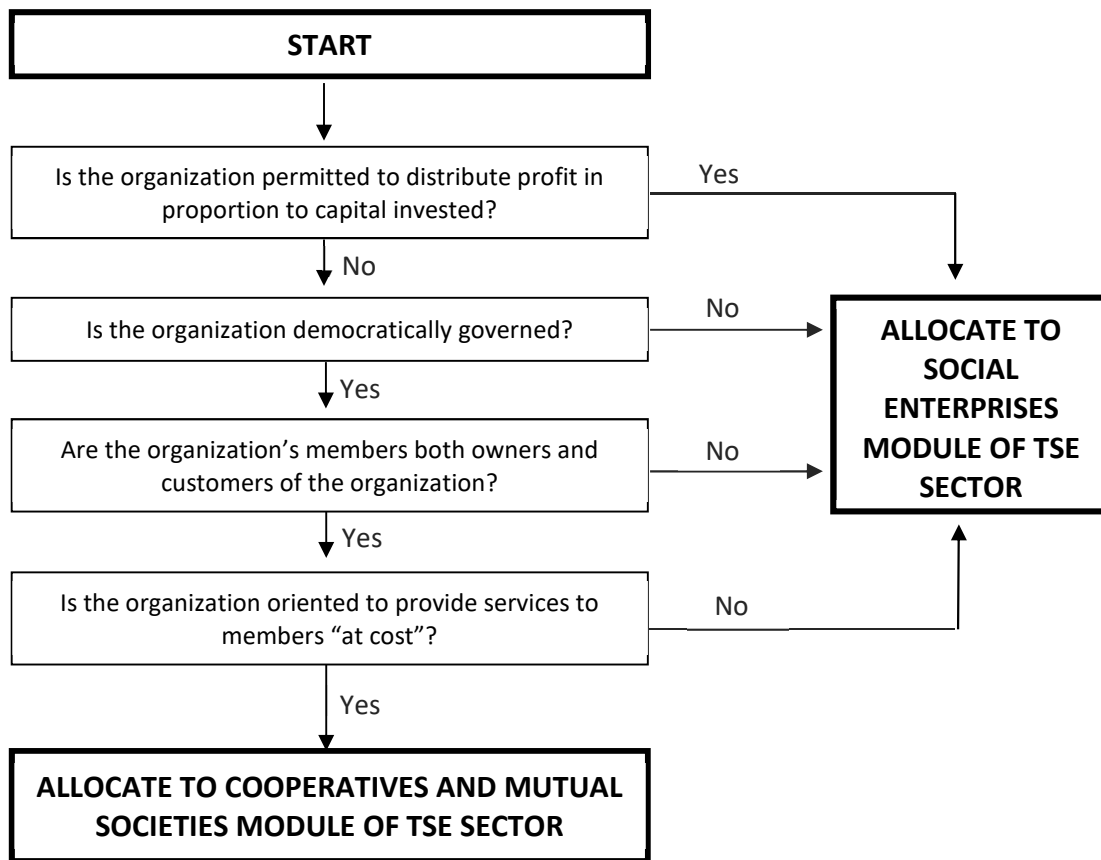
START

Is the organization permitted to distribute profit in proportion to capital invested?

Yes

No

Is the organization democratically governed?

No

ALLOCATE TO SOCIAL ENTERPRISES MODULE OF TSE SECTOR

Yes

Are the organization's members both owners and customers of the organization?

No

Yes

Is the organization oriented to provide services to members "at cost"?

No

Yes

ALLOCATE TO COOPERATIVES AND MUTUAL SOCIETIES MODULE OF TSE SECTOR